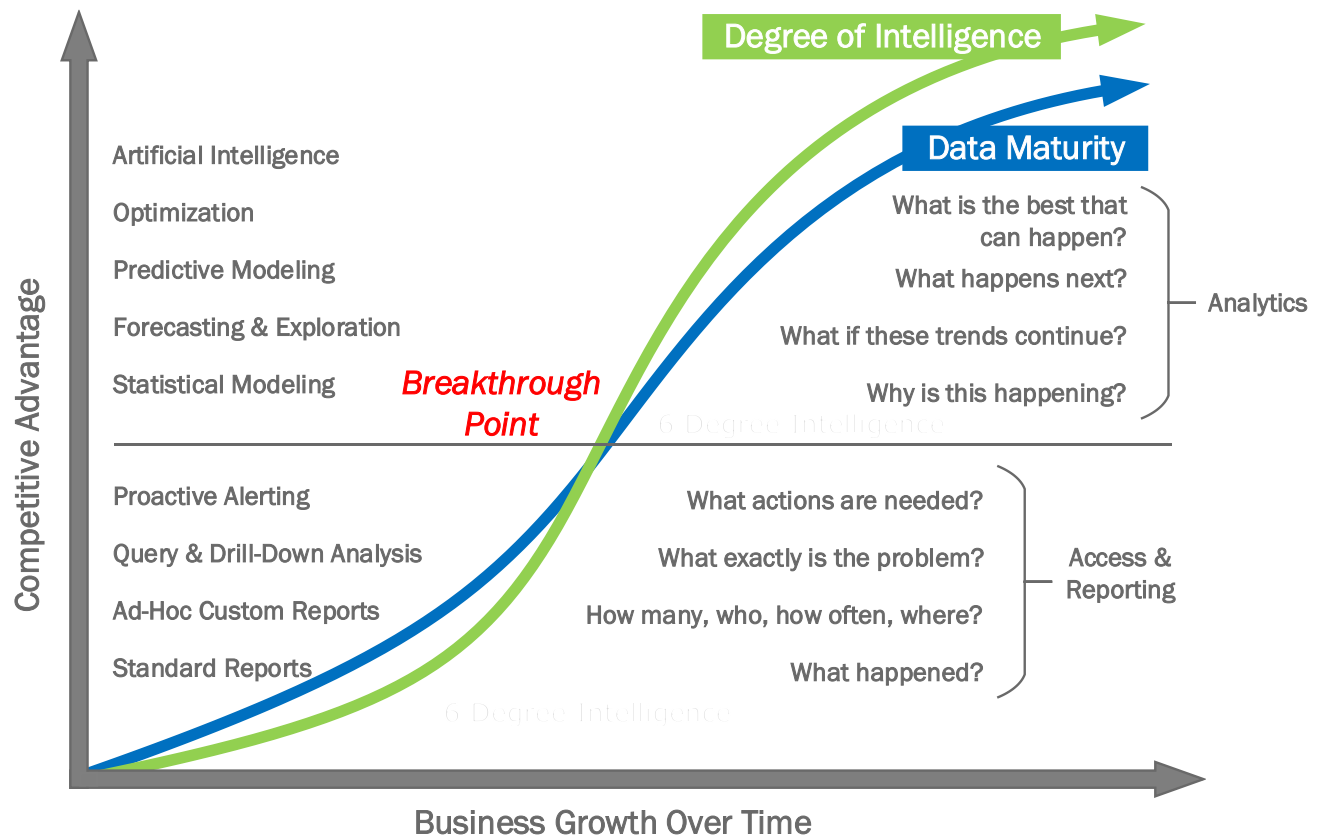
Degree of Intelligence

Data Maturity

Competitive Advantage

Artificial Intelligence

Optimization

Predictive Modeling

Forecasting & Exploration

Statistical Modeling

Breakthrough Point

What is the best that can happen?

What happens next?

What if these trends continue?

Why is this happening?

Analytics

6 Degree Intelligence

Proactive Alerting

Query & Drill-Down Analysis

Ad-Hoc Custom Reports

Standard Reports

What actions are needed?

What exactly is the problem?

How many, who, how often, where?

What happened?

Access & Reporting

6 Degree Intelligence

Business Growth Over Time